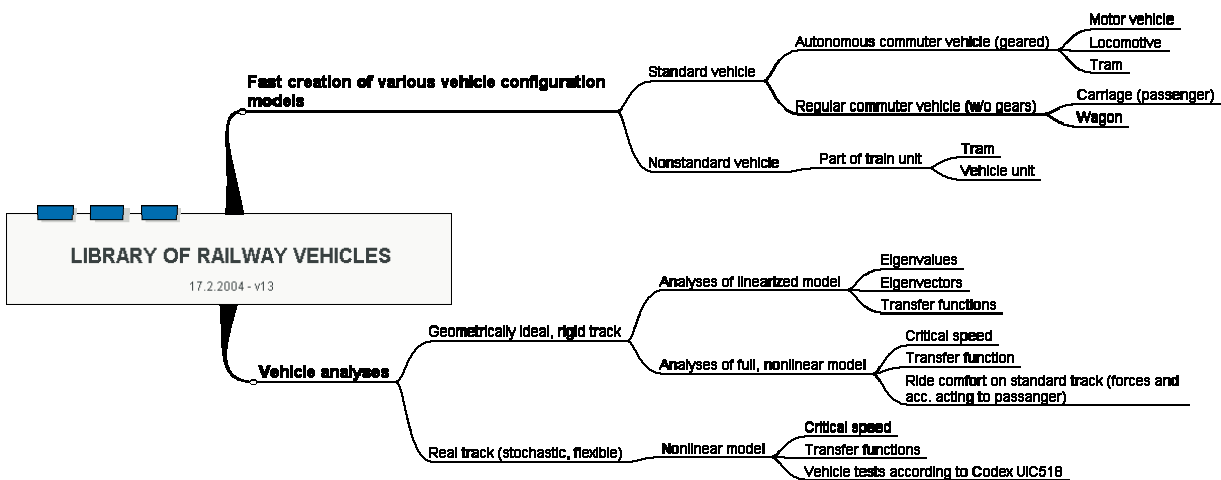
LIBRARY OF RAILWAY VEHICLES
17.2.2004 - v13

Fast creation of various vehicle configuration models

Standard vehicle

Autonomous commuter vehicle (geared)

Motor vehicle

Locomotive

Tram

Regular commuter vehicle (w/o gears)

Carriage (passenger)

Wagon

Nonstandard vehicle

Part of train unit

Tram

Vehicle unit

Vehicle analyses

Geometrically ideal, rigid track

Analyses of linearized model

Eigenvalues

Eigenvectors

Transfer functions

Analyses of full, nonlinear model

Critical speed

Transfer function

Ride comfort on standard track (forces and acc. acting to passanger)

Real track (stochastic, flexible)

Nonlinear model

Critical speed

Transfer functions

Vehicle tests according to Codex UIC518